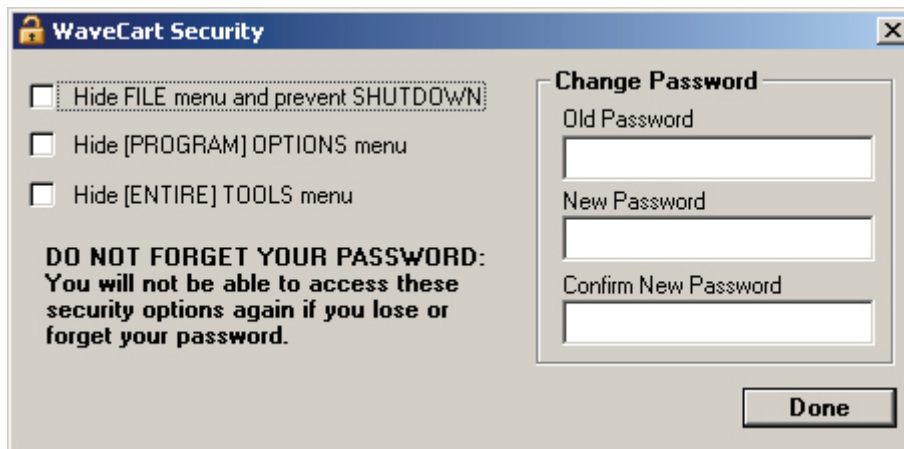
WaveCart Security

X

Hide FILE menu and prevent SHUTDOWN

Hide [PROGRAM] OPTIONS menu

Hide [ENTIRE] TOOLS menu

DO NOT FORGET YOUR PASSWORD: You will not be able to access these security options again if you lose or forget your password.

Change Password

Old Password

New Password

Confirm New Password

Done